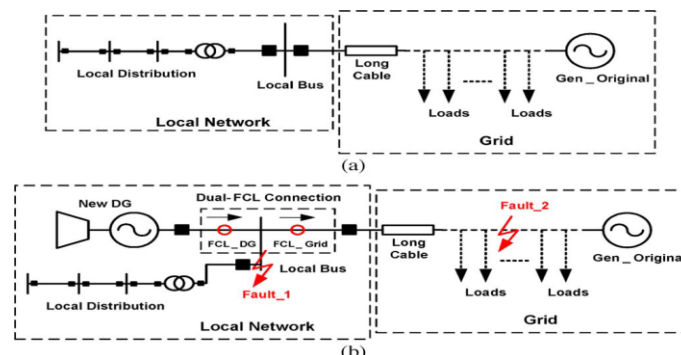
Local Distribution

Local Bus

Long Cable

Gen _ Original

Loads

Loads

Local Network

Grid

(a)

Dual- FCL Connection

New DG

FCL _ DG

FCL_ Grid

Fault_2

Long Cable

Gen _ Origina

Local Bus

Fault_1

Local Distribution

Loads

Loads

Local Network

Grid

(b)